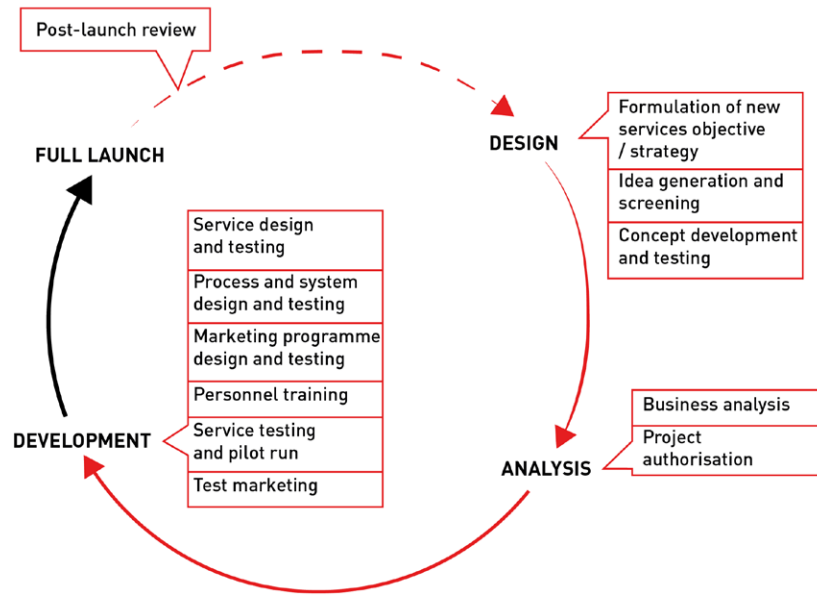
Post-launch review

DESIGN

Formulation of new services objective / strategy

Idea generation and screening

Concept development and testing

FULL LAUNCH

Service design and testing

Process and system design and testing

Marketing programme design and testing

Personnel training

Service testing and pilot run

Test marketing

DEVELOPMENT

Business analysis

Project authorisation

ANALYSIS